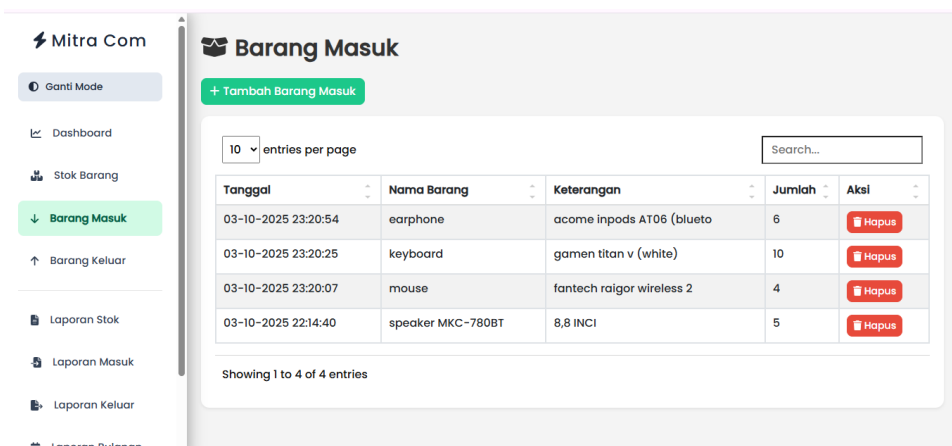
Mitra Com

Ganti Mode

Dashboard

Stok Barang

Barang Masuk

Barang Keluar

Laporan Stok

Laporan Masuk

Laporan Keluar

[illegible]

Barang Masuk

+ Tambah Barang Masuk

10 entries per page

Search...

| Tanggal | Nama Barang | Keterangan | Jumlah | Aksi |
|---|---|---|---|---|
| 03-10-2025 23:20:54 | earphone | acome inpods AT06 (blueto | 6 | Hapus |
| 03-10-2025 23:20:25 | keyboard | gamen titan v (white) | 10 | Hapus |
| 03-10-2025 23:20:07 | mouse | fantech raigor wireless 2 | 4 | Hapus |
| 03-10-2025 22:14:40 | speaker MKC-780BT | 8,8 INCI | 5 | Hapus |

Showing 1 to 4 of 4 entries